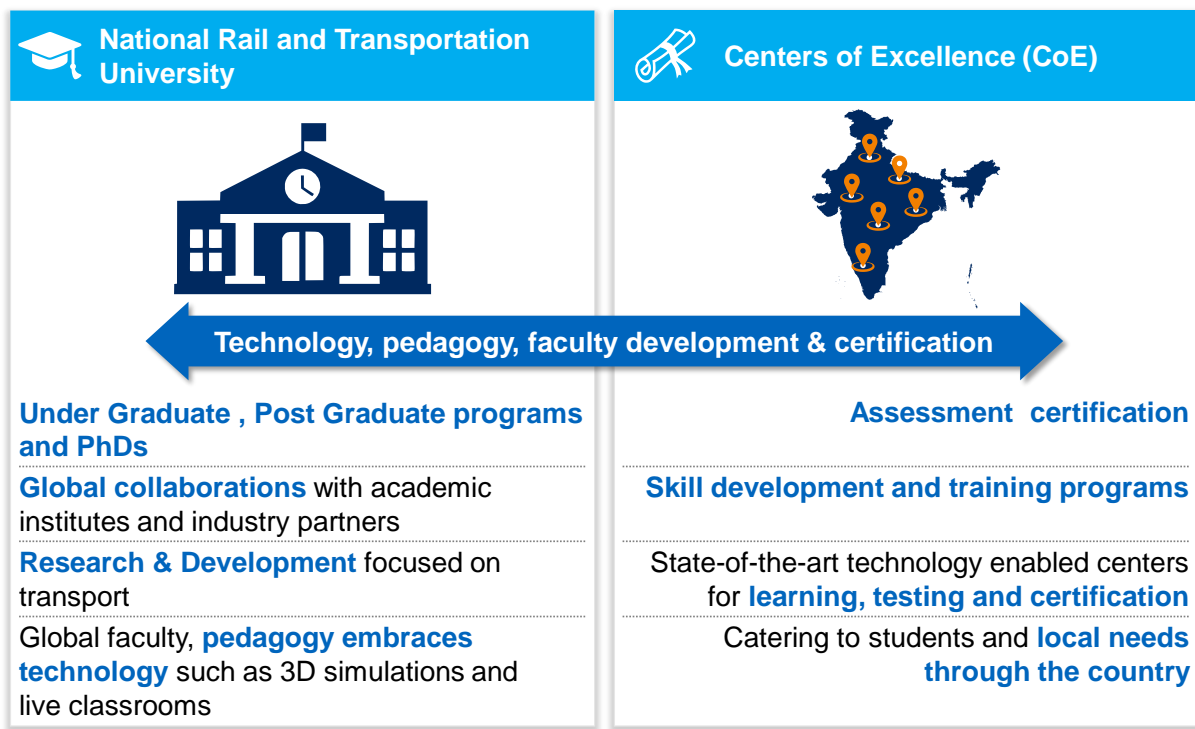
National Rail and Transportation University

Centers of Excellence (CoE)

Technology, pedagogy, faculty development & certification

Under Graduate , Post Graduate programs and PhDs

Global collaborations with academic institutes and industry partners

Research & Development focused on transport

Global faculty, pedagogy embraces technology such as 3D simulations and live classrooms

Assessment certification

Skill development and training programs

State-of-the-art technology enabled centers for learning, testing and certification

Catering to students and local needs through the country